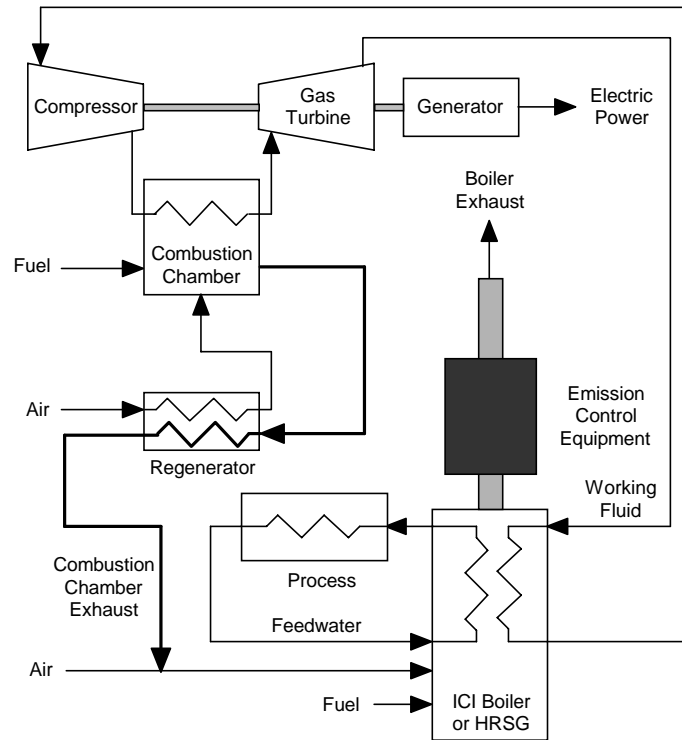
Compressor

Gas Turbine

Generator

Electric Power

Boiler Exhaust

Fuel

Combustion Chamber

Air

Regenerator

Emission Control Equipment

Working Fluid

Process

Combustion Chamber Exhaust

Feedwater

Air

Fuel

ICI Boiler or HRSG